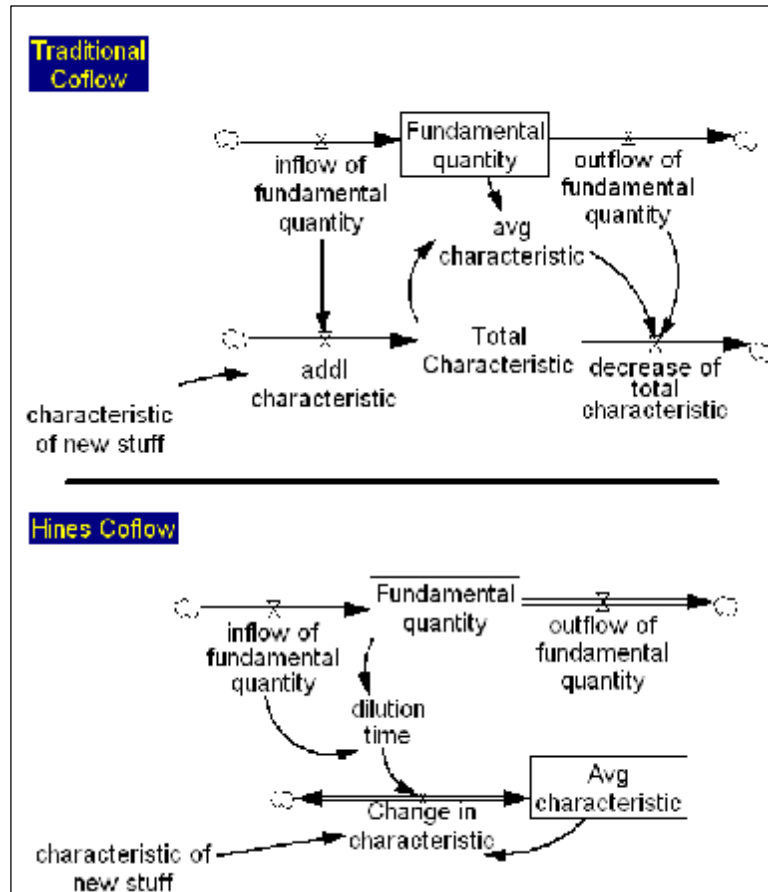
Traditional Coflow

Fundamental quantity

inflow of fundamental quantity

outflow of fundamental quantity

avg characteristic

Total Characteristic

addl characteristic

decrease of total characteristic

characteristic of new stuff

Hines Coflow

Fundamental quantity

inflow of fundamental quantity

outflow of fundamental quantity

dilution time

Avg characteristic

Change in characteristic

characteristic of new stuff